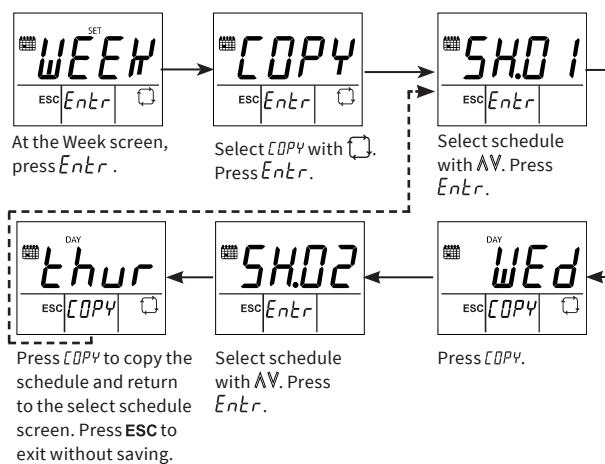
SET
WEEK
ESC Entr

At the Week screen, press Entr.

COPY
ESC Entr

Select COPY with [icon]. Press Entr.

SH.01
ESC Entr

Select schedule with ʌV. Press Entr.

DAY
WEd
ESC COPY

Press COPY.

SH.02
ESC Entr

Select schedule with ʌV. Press Entr.

DAY
thur
ESC COPY

Press COPY to copy the schedule and return to the select schedule screen. Press **ESC** to exit without saving.